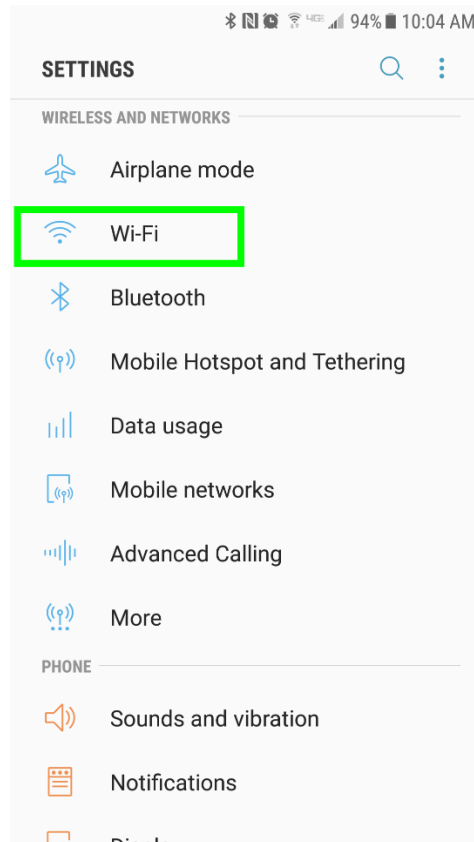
4G 94% 10:04 AM

SETTINGS

WIRELESS AND NETWORKS

Airplane mode

Wi-Fi

Bluetooth

Mobile Hotspot and Tethering

Data usage

Mobile networks

Advanced Calling

More

PHONE

Sounds and vibration

Notifications

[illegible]